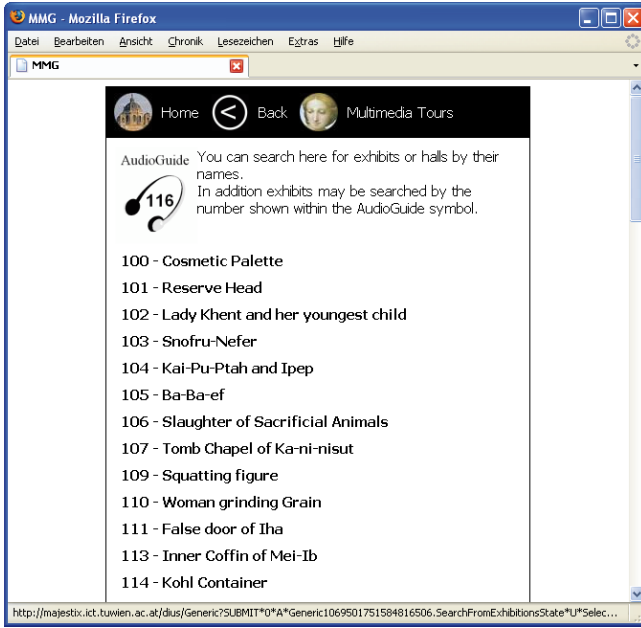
MMG - Mozilla Firefox

Datei Bearbeiten Ansicht Chronik Lesezeichen Extras Hilfe

MMG

Home Back Multimedia Tours

AudioGuide 116

You can search here for exhibits or halls by their names.
In addition exhibits may be searched by the number shown within the AudioGuide symbol.

100 - Cosmetic Palette
101 - Reserve Head
102 - Lady Khent and her youngest child
103 - Snofru-Nefer
104 - Kai-Pu-Ptah and Ipep
105 - Ba-Ba-ef
106 - Slaughter of Sacrificial Animals
107 - Tomb Chapel of Ka-ni-nisut
109 - Squatting figure
110 - Woman grinding Grain
111 - False door of Iha
113 - Inner Coffin of Mei-Ib
114 - Kohl Container

http://majestix.ict.tuwien.ac.at/dius/Generic?SUBMIT*0*A*Generic1069501751584816506.SearchFromExhibitionsState*U*Selec...